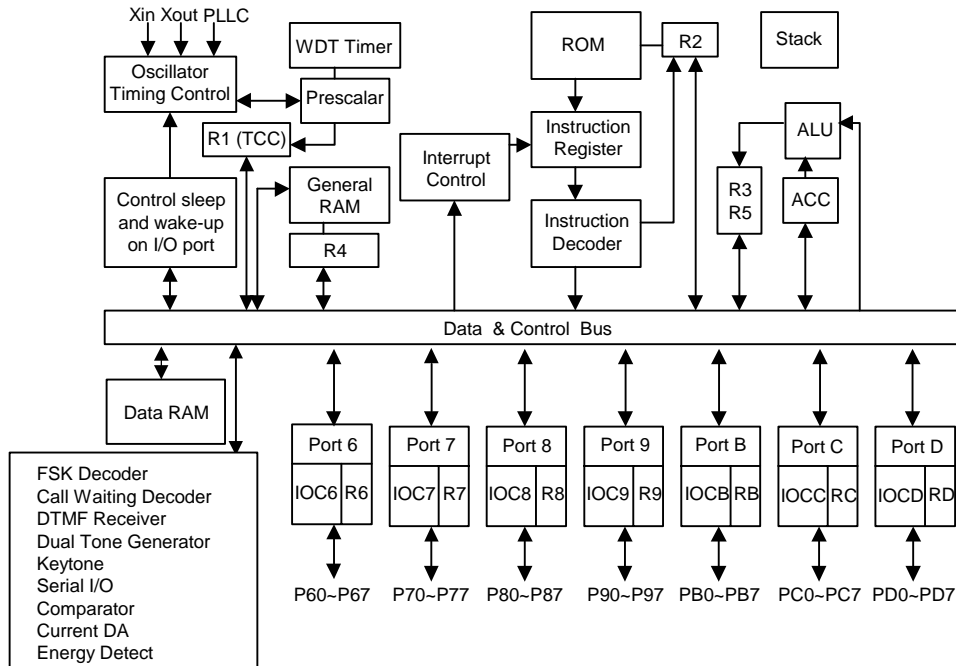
Xin Xout PLLC

Oscillator Timing Control

WDT Timer

Prescalar

R1 (TCC)

Control sleep and wake-up on I/O port

General RAM

R4

ROM

R2

Stack

Instruction Register

Interrupt Control

Instruction Decoder

ALU

R3 R5

ACC

Data & Control Bus

Data RAM

FSK Decoder
Call Waiting Decoder
DTMF Receiver
Dual Tone Generator
Keytone
Serial I/O
Comparator
Current DA
Energy Detect

Port 6
IOC6 R6
P60~P67

Port 7
IOC7 R7
P70~P77

Port 8
IOC8 R8
P80~P87

Port 9
IOC9 R9
P90~P97

Port B
IOCB RB
PB0~PB7

Port C
IOCC RC
PC0~PC7

Port D
IOCD RD
PD0~PD7